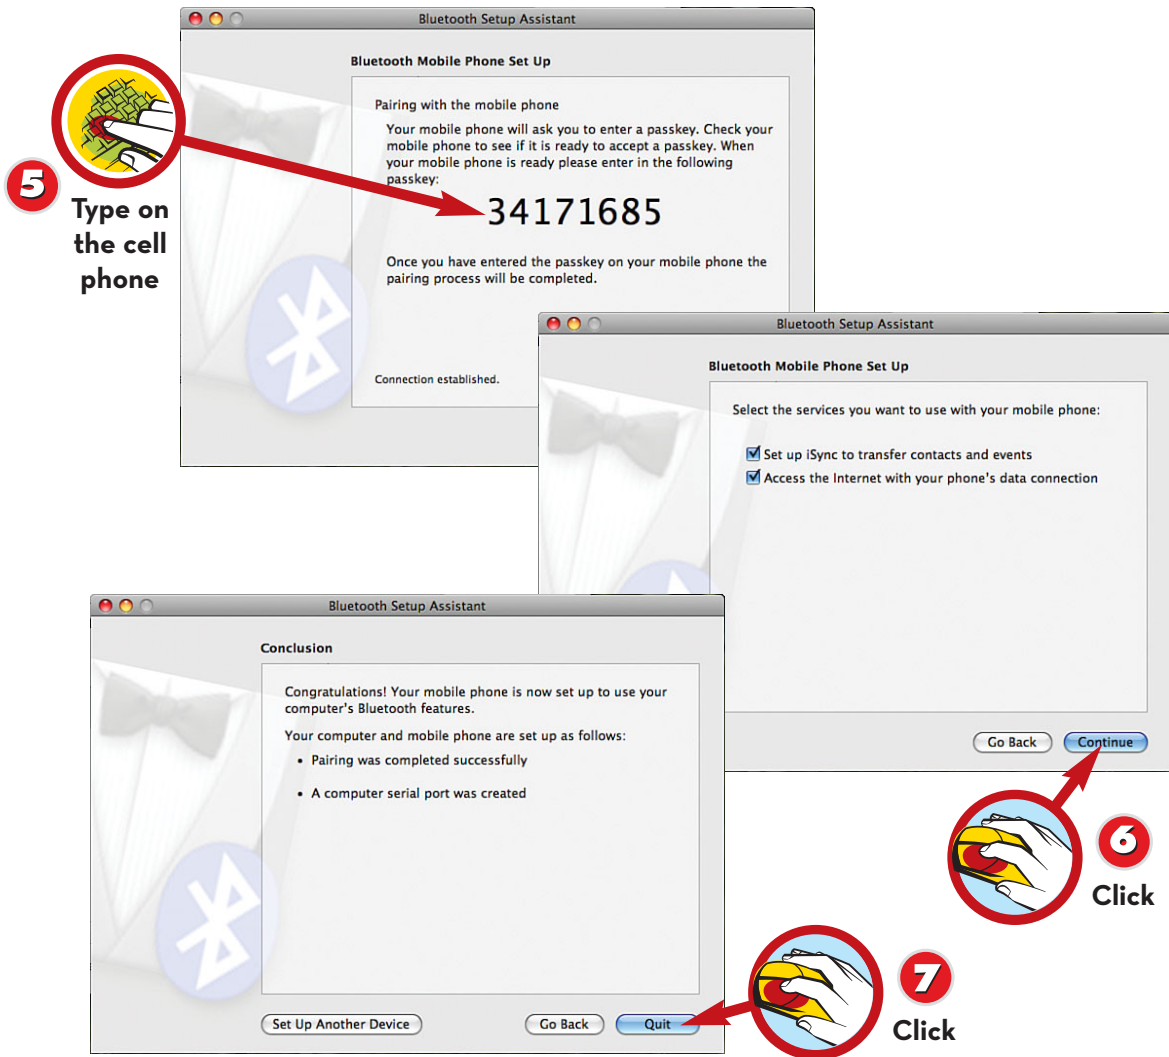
Bluetooth Setup Assistant

Bluetooth Mobile Phone Set Up

Pairing with the mobile phone

Your mobile phone will ask you to enter a passkey. Check your mobile phone to see if it is ready to accept a passkey. When your mobile phone is ready please enter in the following passkey:

34171685

Once you have entered the passkey on your mobile phone the pairing process will be completed.

Connection established.

5
Type on the cell phone

Bluetooth Setup Assistant

Bluetooth Mobile Phone Set Up

Select the services you want to use with your mobile phone:

Set up iSync to transfer contacts and events

Access the Internet with your phone's data connection

Go Back
Continue

6
Click

Bluetooth Setup Assistant

Conclusion

Congratulations! Your mobile phone is now set up to use your computer's Bluetooth features.

Your computer and mobile phone are set up as follows:

• Pairing was completed successfully

• A computer serial port was created

Set Up Another Device
Go Back
Quit

7
Click